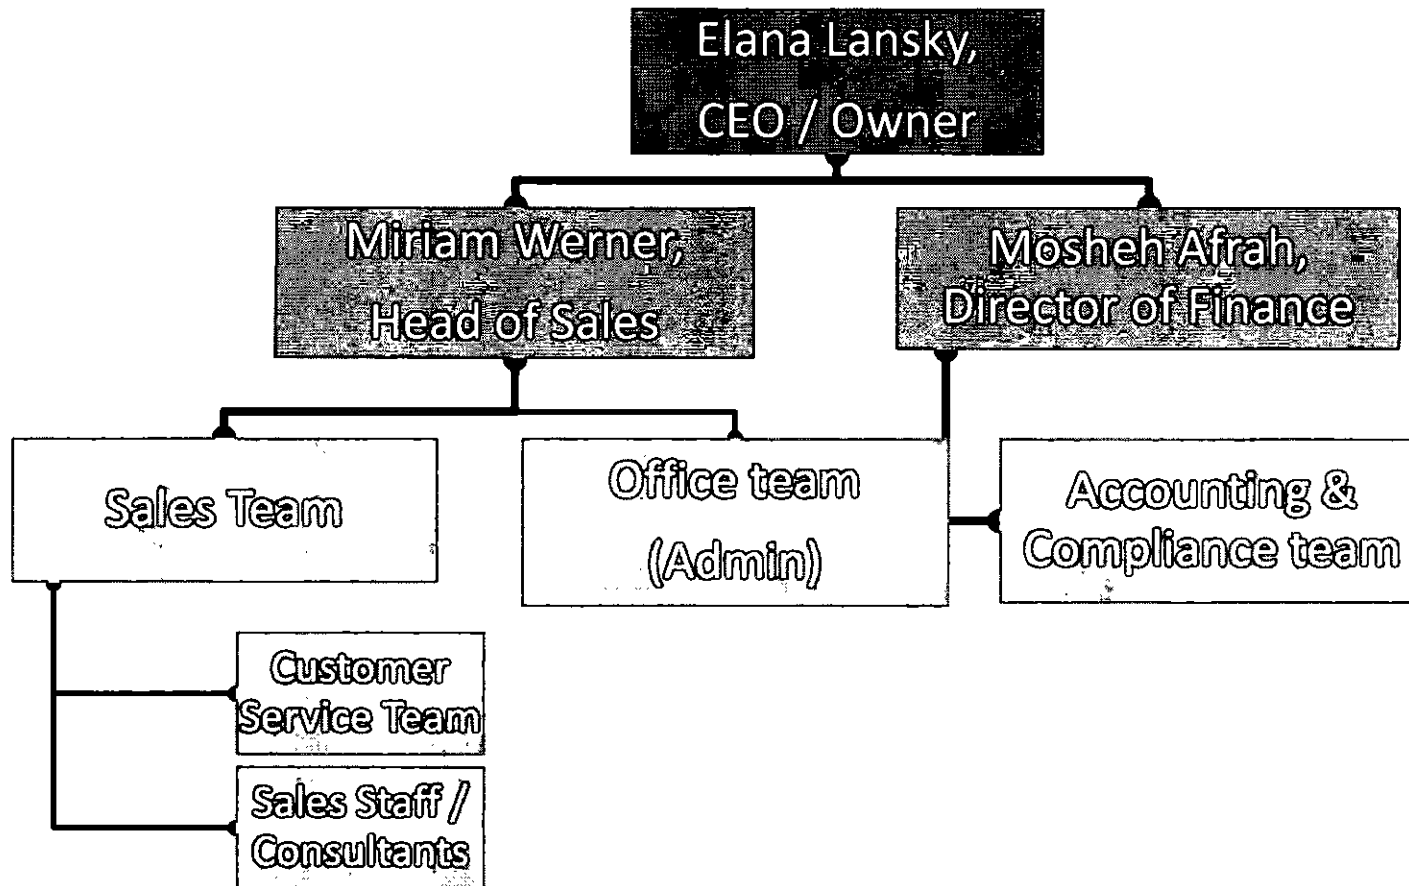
Elana Lansky,
CEO / Owner

Miriam Werner,
Head of Sales

Mosheh Afrah,
Director of Finance

Sales Team

Office team
(Admin)

Accounting &
Compliance team

Customer
Service Team

Sales Staff /
Consultants